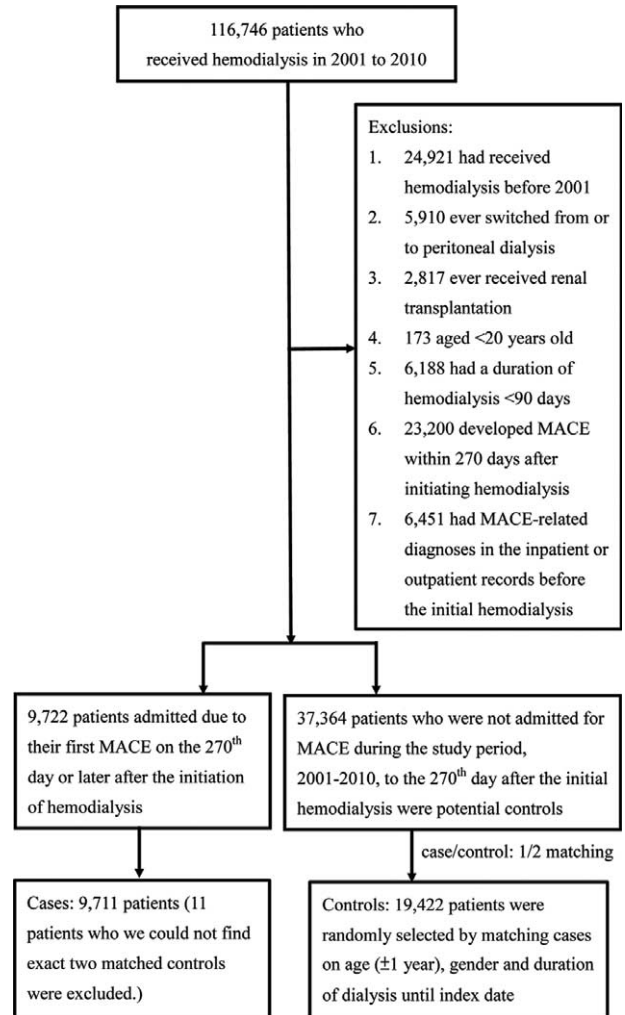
116,746 patients who received hemodialysis in 2001 to 2010

Exclusions:
1. 24,921 had received hemodialysis before 2001
2. 5,910 ever switched from or to peritoneal dialysis
3. 2,817 ever received renal transplantation
4. 173 aged <20 years old
5. 6,188 had a duration of hemodialysis <90 days
6. 23,200 developed MACE within 270 days after initiating hemodialysis
7. 6,451 had MACE-related diagnoses in the inpatient or outpatient records before the initial hemodialysis

9,722 patients admitted due to their first MACE on the 270$^{th}$ day or later after the initiation of hemodialysis

37,364 patients who were not admitted for MACE during the study period, 2001-2010, to the 270$^{th}$ day after the initial hemodialysis were potential controls

case/control: 1/2 matching

Cases: 9,711 patients (11 patients who we could not find exact two matched controls were excluded.)

Controls: 19,422 patients were randomly selected by matching cases on age (±1 year), gender and duration of dialysis until index date